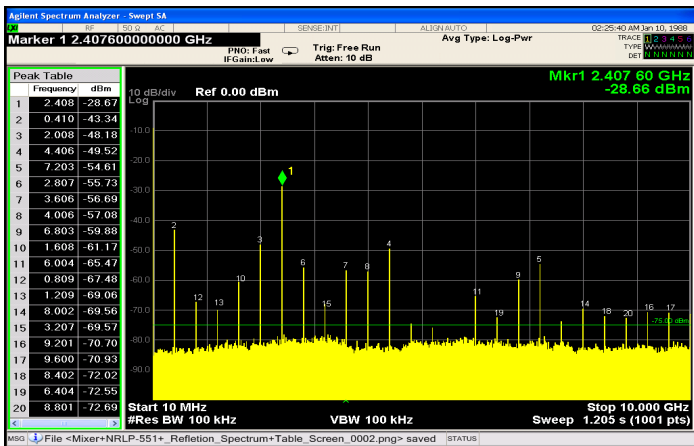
Agilent Spectrum Analyzer - Swept SA

RF | 50 Ω AC | SENSE:INT | ALIGN AUTO | 02:25:40 AM Jan 10, 1988

Marker 1 2.407600000000 GHz

PNO: Fast
IFGain:Low

Trig: Free Run
Atten: 10 dB

Avg Type: Log-Pwr

TRACE 1 2 3 4 5 6
TYPE
DET P N N N N N

Peak Table

| | Frequency | dBm |
|---|---|---|
| 1 | 2.408 | -28.67 |
| 2 | 0.410 | -43.34 |
| 3 | 2.008 | -48.18 |
| 4 | 4.406 | -49.52 |
| 5 | 7.203 | -54.61 |
| 6 | 2.807 | -55.73 |
| 7 | 3.606 | -56.69 |
| 8 | 4.006 | -57.08 |
| 9 | 6.803 | -59.88 |
| 10 | 1.608 | -61.17 |
| 11 | 6.004 | -65.47 |
| 12 | 0.809 | -67.48 |
| 13 | 1.209 | -69.06 |
| 14 | 8.002 | -69.56 |
| 15 | 3.207 | -69.57 |
| 16 | 9.201 | -70.70 |
| 17 | 9.600 | -70.93 |
| 18 | 8.402 | -72.02 |
| 19 | 6.404 | -72.55 |
| 20 | 8.801 | -72.69 |

Mkr1 2.407 60 GHz
-28.66 dBm

10 dB/div Ref 0.00 dBm
Log

-10.0
-20.0
-30.0
-40.0
-50.0
-60.0
-70.0
-80.0
-90.0

1 2 3 4 5 6 7 8 9 10 11 12 13 14 15 16 17 18 19 20

-75.00 dBm

Start 10 MHz
#Res BW 100 kHz
VBW 100 kHz
Stop 10.000 GHz
Sweep 1.205 s (1001 pts)

MSG File <Mixer+NRLP-551+_Refletion_Spectrum+Table_Screen_0002.png> saved STATUS